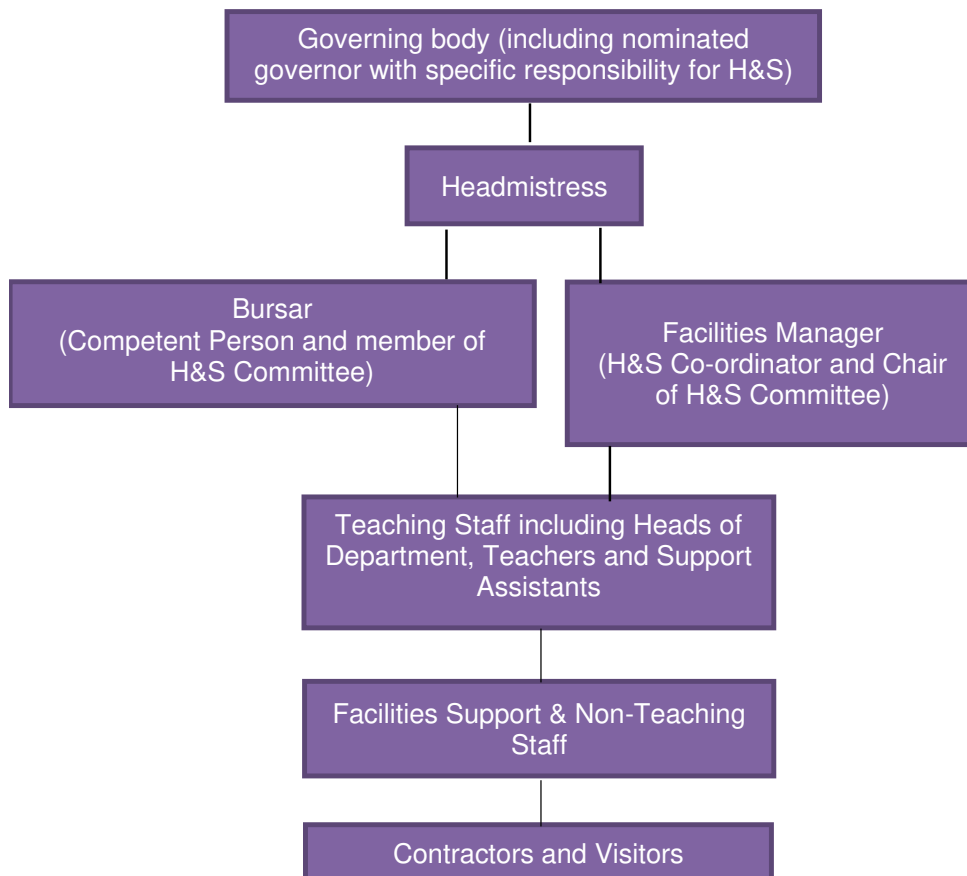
Governing body (including nominated governor with specific responsibility for H&S)

Headmistress

Bursar
(Competent Person and member of H&S Committee)

Facilities Manager
(H&S Co-ordinator and Chair of H&S Committee)

Teaching Staff including Heads of Department, Teachers and Support Assistants

Facilities Support & Non-Teaching Staff

Contractors and Visitors